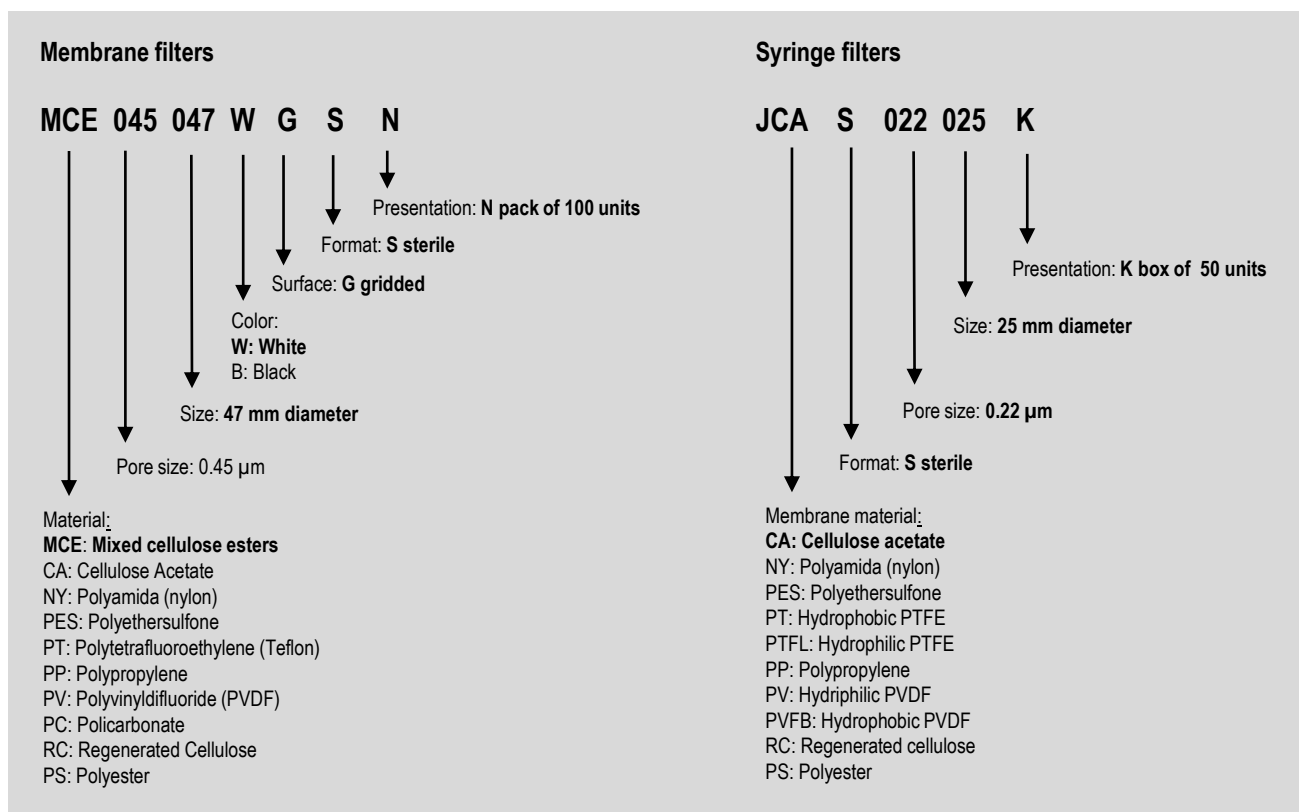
Membrane filters

MCE 045 047 W G S N

Presentation: N pack of 100 units

Format: S sterile

Surface: G gridded

Color:
W: White
B: Black

Size: 47 mm diameter

Pore size: 0.45 µm

Material:
MCE: Mixed cellulose esters
CA: Cellulose Acetate
NY: Polyamida (nylon)
PES: Polyethersulfone
PT: Polytetrafluoroethylene (Teflon)
PP: Polypropylene
PV: Polyvinyldifluoride (PVDF)
PC: Policarbonate
RC: Regenerated Cellulose
PS: Polyester

Syringe filters

JCA S 022 025 K

Presentation: K box of 50 units

Size: 25 mm diameter

Pore size: 0.22 µm

Format: S sterile

Membrane material:
CA: Cellulose acetate
NY: Polyamida (nylon)
PES: Polyethersulfone
PT: Hydrophobic PTFE
PTFL: Hydrophilic PTFE
PP: Polypropylene
PV: Hydriphilic PVDF
PVFB: Hydrophobic PVDF
RC: Regenerated cellulose
PS: Polyester